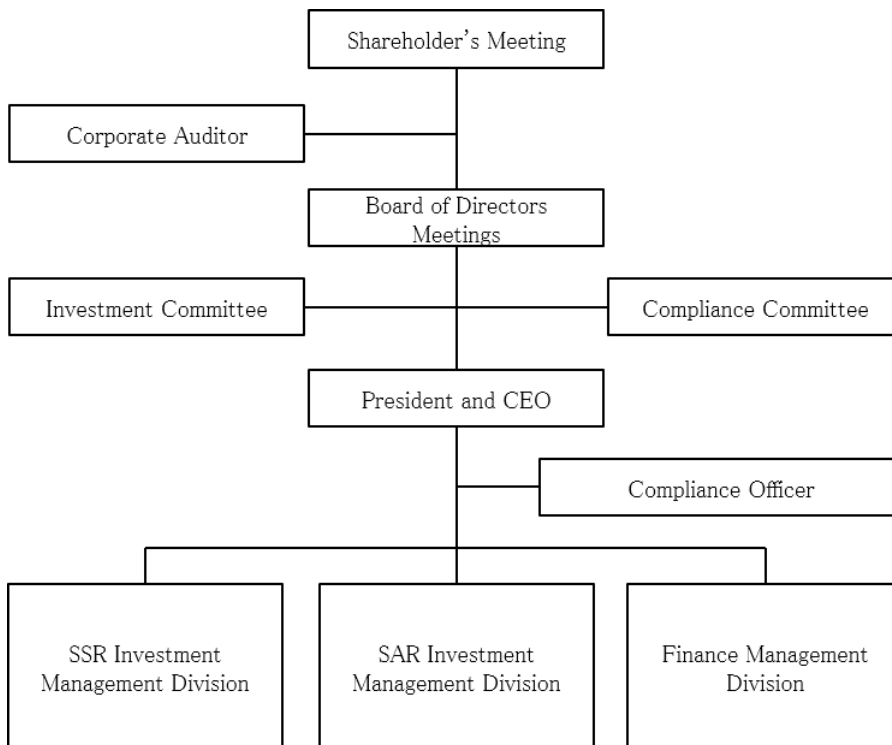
Shareholder's Meeting

Corporate Auditor

Board of Directors Meetings

Investment Committee

Compliance Committee

President and CEO

Compliance Officer

SSR Investment Management Division

SAR Investment Management Division

Finance Management Division